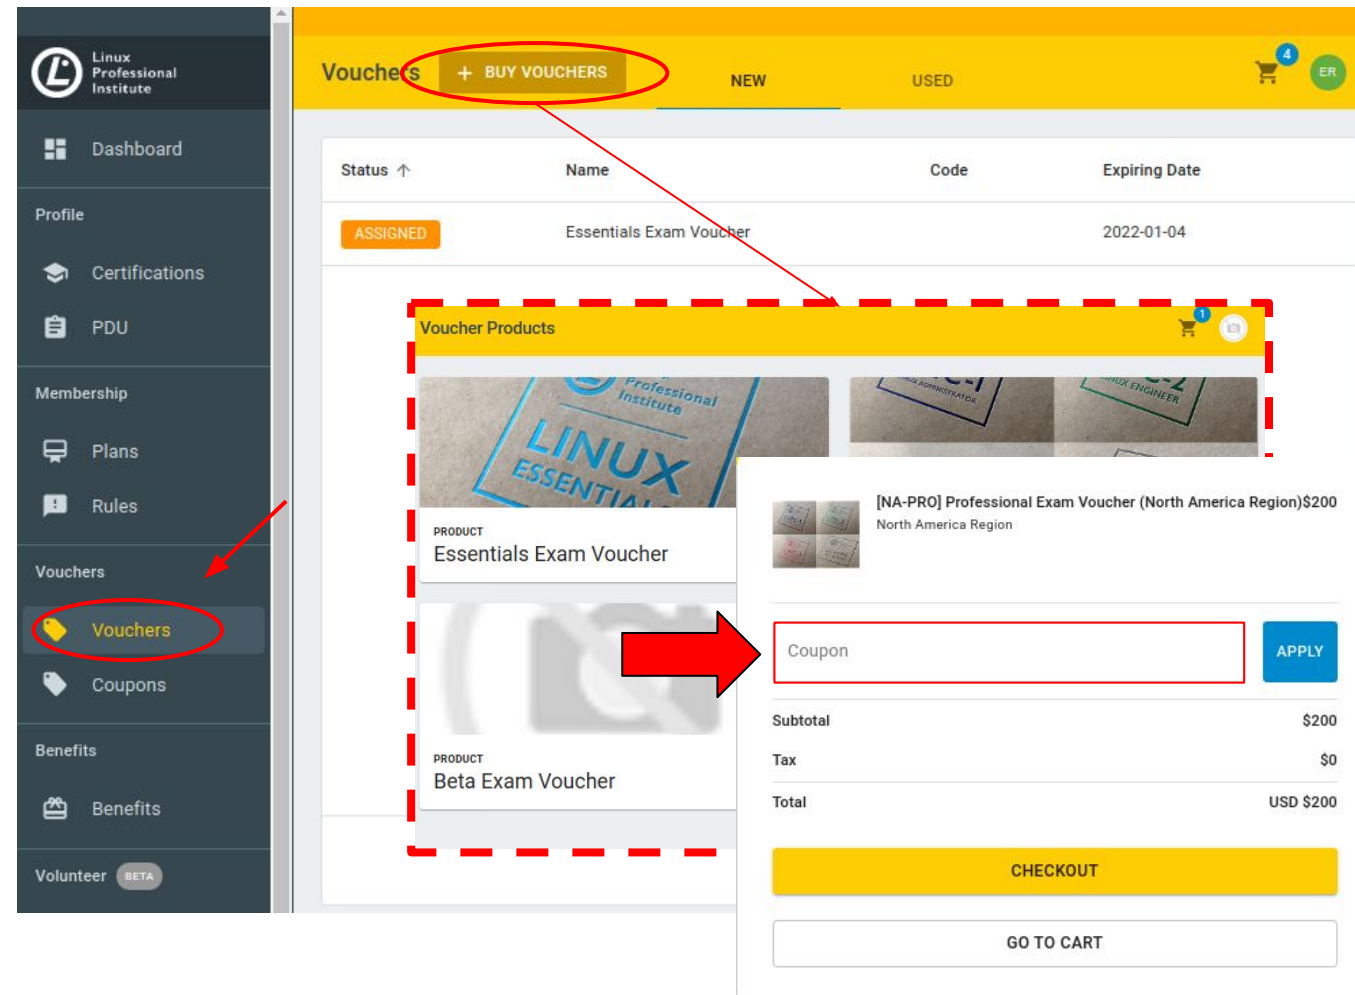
Linux Professional Institute

Dashboard

Profile

Certifications

PDU

Membership

Plans

Rules

Vouchers

Vouchers

Coupons

Benefits

Benefits

Volunteer BETA

Vouchers + BUY VOUCHERS NEW USED 4 ER

| Status ↑ | Name | Code | Expiring Date |
|---|---|---|---|
| ASSIGNED | Essentials Exam Voucher | | 2022-01-04 |

Voucher Products 1

PRODUCT
Essentials Exam Voucher

PRODUCT
Beta Exam Voucher

[NA-PRO] Professional Exam Voucher (North America Region)$200
North America Region

Coupon APPLY

Subtotal $200
Tax $0
Total USD $200

CHECKOUT

GO TO CART